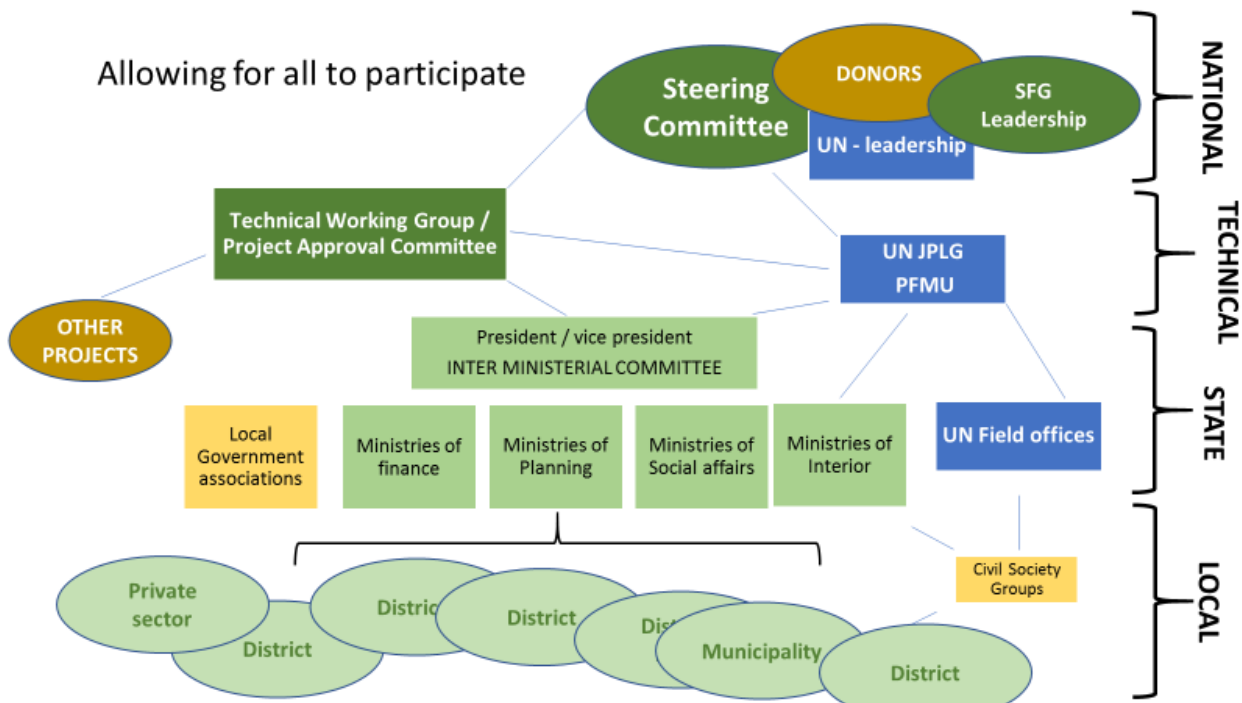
Allowing for all to participate

Steering Committee

DONORS

SFG Leadership

UN - leadership

NATIONAL

Technical Working Group / Project Approval Committee

UN JPLG PFMU

TECHNICAL

OTHER PROJECTS

President / vice president INTER MINISTERIAL COMMITTEE

Local Government associations

Ministries of finance

Ministries of Planning

Ministries of Social affairs

Ministries of Interior

UN Field offices

STATE

Civil Society Groups

Private sector

District

Distric

District

Dist

Municipality

District

LOCAL